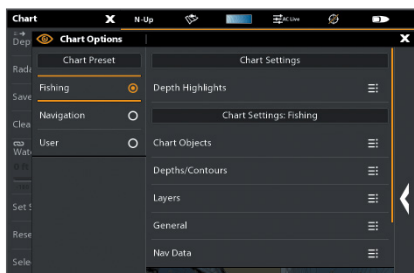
Chart
N-Up
AC Live
Dep
Rada
Save
Clea
Wat
Set
Rese
Sele
Chart Options
Chart Preset
Fishing
Navigation
User
Chart Settings
Depth Highlights
Chart Settings: Fishing
Chart Objects
Depths/Contours
Layers
General
Nav Data